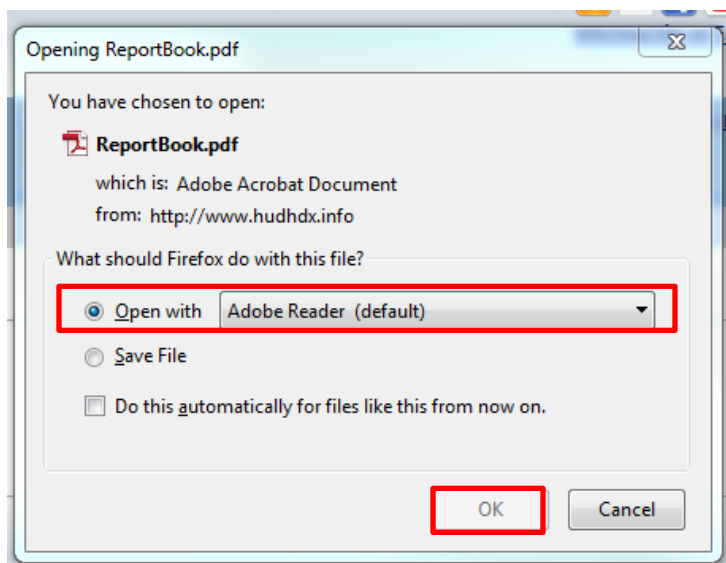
Opening ReportBook.pdf

You have chosen to open:

ReportBook.pdf

which is: Adobe Acrobat Document

from: http://www.hudhdx.info

What should Firefox do with this file?

Open with Adobe Reader (default)

Save File

Do this automatically for files like this from now on.

OK

Cancel